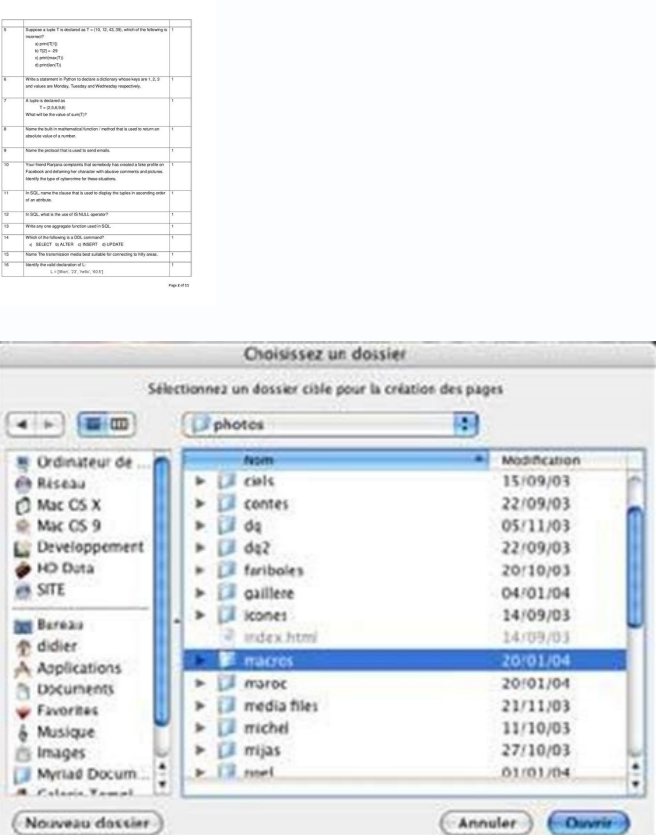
| | | |
|---|---|---|
| 5 | Suppose a tuple T is declared as T = (10, 12, 43, 39), which of the following is incorrect? a) print(T[1]) b) T[2] = -29 c) print(max(T)) d) print(len(T)) | 1 |
| 6 | Write a statement in Python to declare a dictionary whose keys are 1, 2, 3 and values are Monday, Tuesday and Wednesday respectively. | 1 |
| 7 | A tuple is declared as T = (2,5,6,9,8) What will be the value of sum(T)? | 1 |
| 8 | Name the built-in mathematical function / method that is used to return an absolute value of a number. | 1 |
| 9 | Name the protocol that is used to send emails. | 1 |
| 10 | Your friend Ranjana complaints that somebody has created a fake profile on Facebook and defaming her character with abusive comments and pictures. Identify the type of cybercrime for these situations. | 1 |
| 11 | In SQL, name the clause that is used to display the tuples in ascending order of an attribute. | 1 |
| 12 | In SQL, what is the use of IS NULL operator? | 1 |
| 13 | Write any one aggregate function used in SQL. | 1 |
| 14 | Which of the following is a DDL command? a) SELECT b) ALTER c) INSERT d) UPDATE | 1 |
| 15 | Name The transmission media best suitable for connecting to hilly areas. | 1 |
| 16 | Identify the valid declaration of L: L = [Mon', '23', 'hello', '60.5'] | 1 |

Page 2 of 11

Choisissez un dossier

Sélectionnez un dossier cible pour la création des pages

photos

Ordinateur de ...
Réseau
Mac OS X
Mac OS 9
Developpement
HD Data
SITE
Bureau
didier
Applications
Documents
Favorites
Musique
Images
Myriad Docum...
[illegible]

| Nom | Modification |
|---|---|
| ciels | 15/09/03 |
| contes | 22/09/03 |
| dq | 05/11/03 |
| dq2 | 22/09/03 |
| fariboles | 20/10/03 |
| gaillere | 04/01/04 |
| icones | 14/09/03 |
| index.html | 14/09/03 |
| macros | 20/01/04 |
| maroc | 20/01/04 |
| media files | 21/11/03 |
| michel | 11/10/03 |
| mijas | 27/10/03 |
| noel | 01/01/04 |

Nouveau dossier
Annuler
Ouvrir